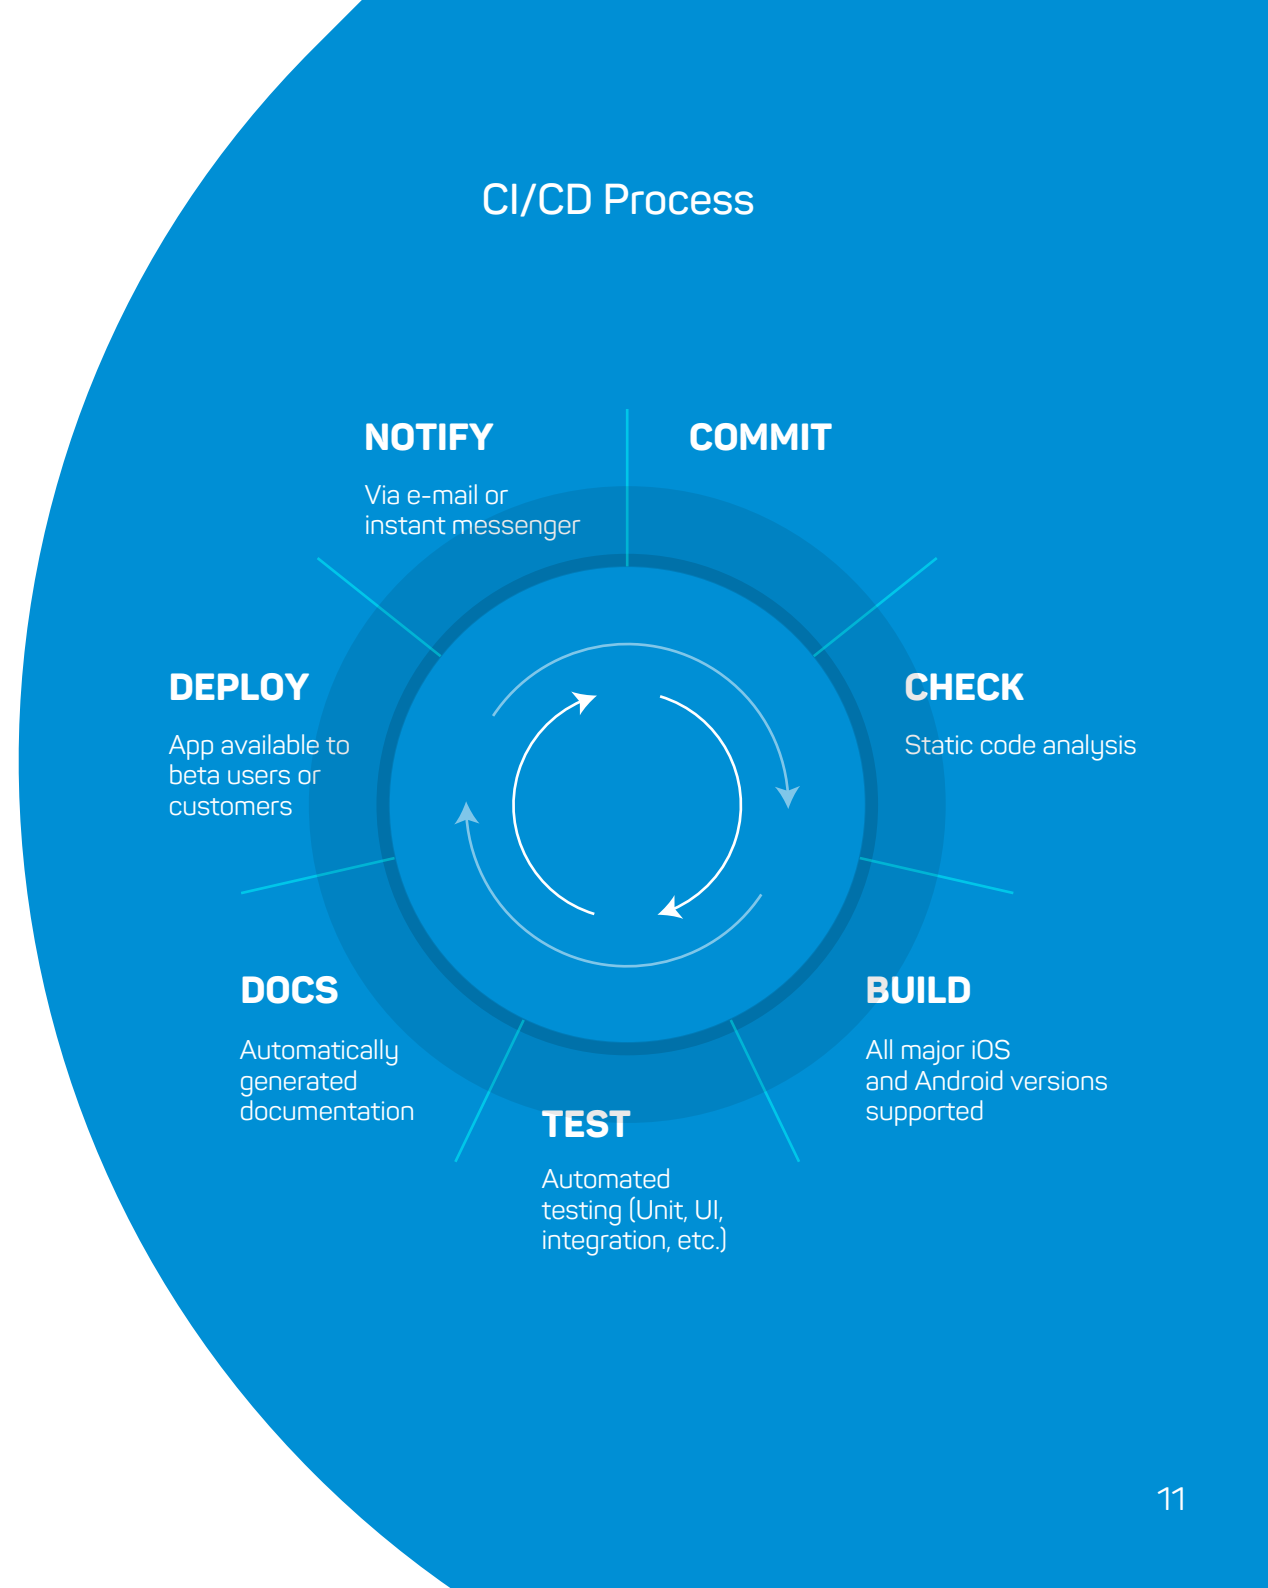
CI/CD Process

COMMIT

CHECK

Static code analysis

BUILD

All major iOS and Android versions supported

TEST

Automated testing (Unit, UI, integration, etc.)

DOCS

Automatically generated documentation

DEPLOY

App available to beta users or customers

NOTIFY

Via e-mail or instant messenger

11